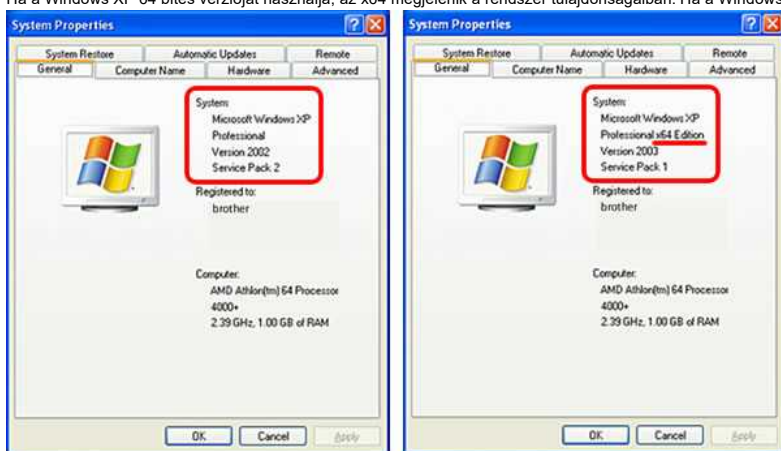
Ha a Windows XP 64 bites verzióját használja, az x64 megjelenik a rendszer tulajdonságaiban. Ha a Windows

System Properties

System Restore | Automatic Updates | Remote
General | Computer Name | Hardware | Advanced

System:
Microsoft Windows XP
Professional
Version 2002
Service Pack 2

Registered to:
brother

Computer:
AMD Athlon(tm) 64 Processor
4000+
2.39 GHz, 1.00 GB of RAM

OK | Cancel | Apply

System Properties

System Restore | Automatic Updates | Remote
General | Computer Name | Hardware | Advanced

System:
Microsoft Windows XP
Professional x64 Edition
Version 2003
Service Pack 1

Registered to:
brother

Computer:
AMD Athlon(tm) 64 Processor
4000+
2.39 GHz, 1.00 GB of RAM

OK | Cancel | Apply